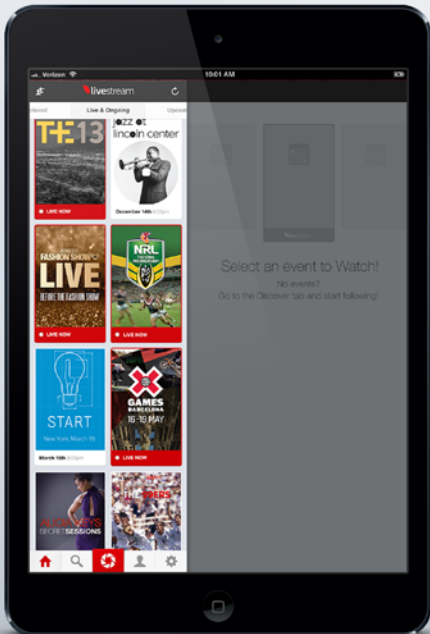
Verizon

10:01 AM

livestream

nded

Live & Ongoing

Upcom

TH:13

LIVE NOW

jazz at lincoln center

December 14th

FASHION SHOW

LIVE

BEHIND THE FASHION SHOW

LIVE NOW

NRL

LIVE NOW

START

New York, March 15

March 15th

X GAMES BARCELONA 16-19 MAY

LIVE NOW

SECRET SESSIONS

SPURS

Select an event to Watch!

No events?

Go to the Discover tab and start following!